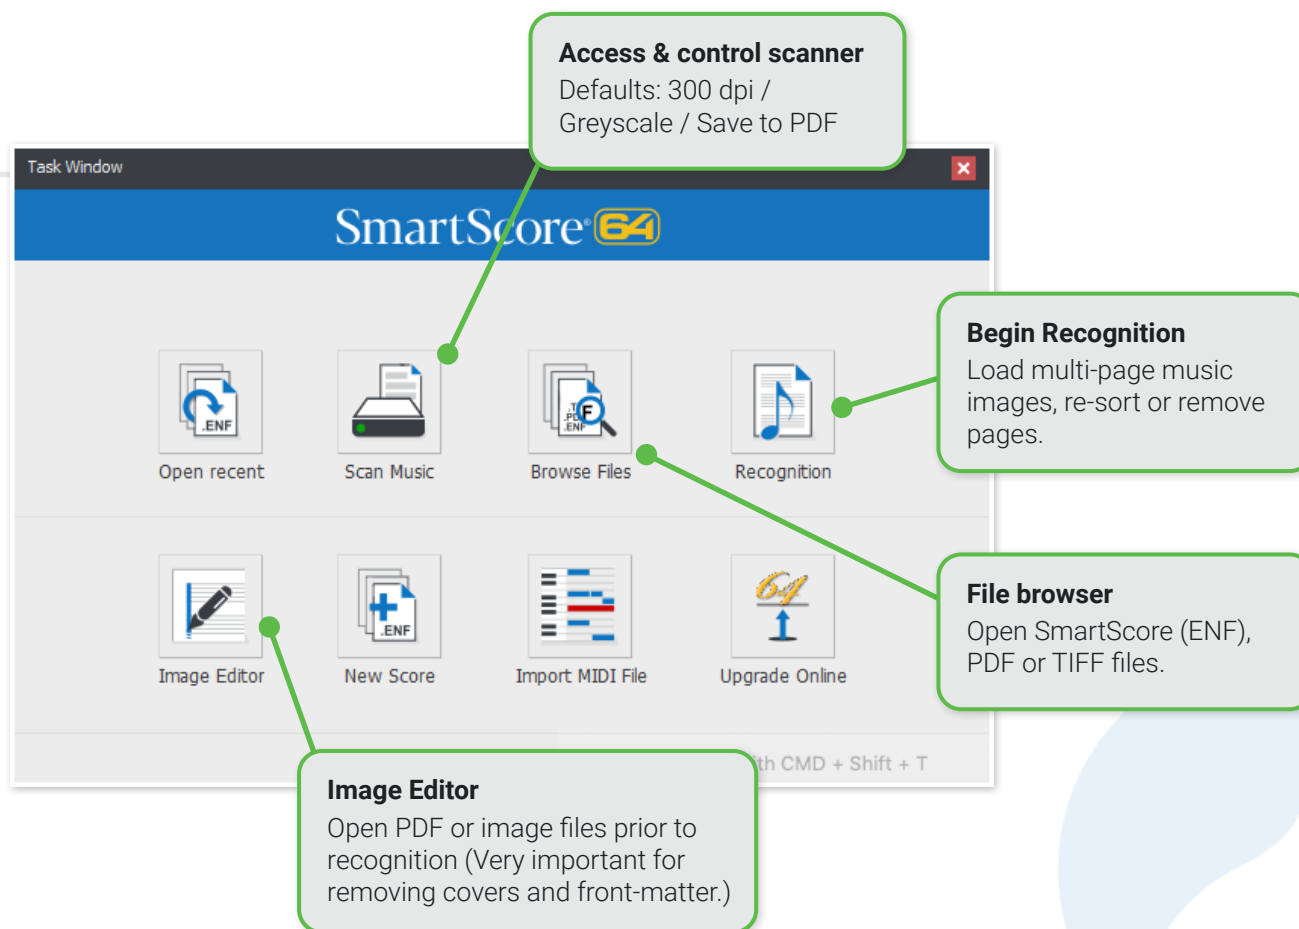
Access & control scanner
Defaults: 300 dpi / Greyscale / Save to PDF

Task Window

SmartScore 64

.ENF

Open recent

Scan Music

.T
.PD
.ENF
F

Browse Files

Recognition

Begin Recognition
Load multi-page music images, re-sort or remove pages.

Image Editor

.ENF

New Score

Import MIDI File

64

Upgrade Online

File browser
Open SmartScore (ENF), PDF or TIFF files.

th CMD + Shift + T

Image Editor
Open PDF or image files prior to recognition (Very important for removing covers and front-matter.)